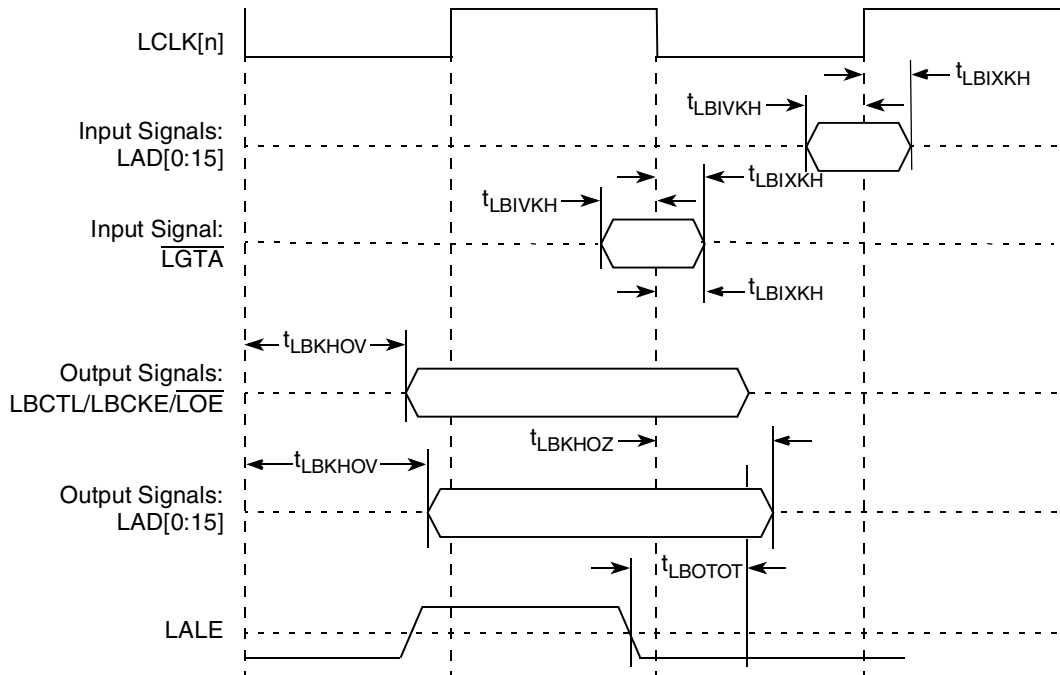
LCLK[n]

$t_{LBIXKH}$

$t_{LBIVKH}$

Input Signals:
LAD[0:15]

$t_{LBIXKH}$

$t_{LBIVKH}$

Input Signal:
$\overline{LGTA}$

$t_{LBIXKH}$

$t_{LBKHOV}$

Output Signals:
LBCTL/LBCKE/$\overline{LOE}$

$t_{LBKHOZ}$

$t_{LBKHOV}$

Output Signals:
LAD[0:15]

$t_{LBOTOT}$

LALE